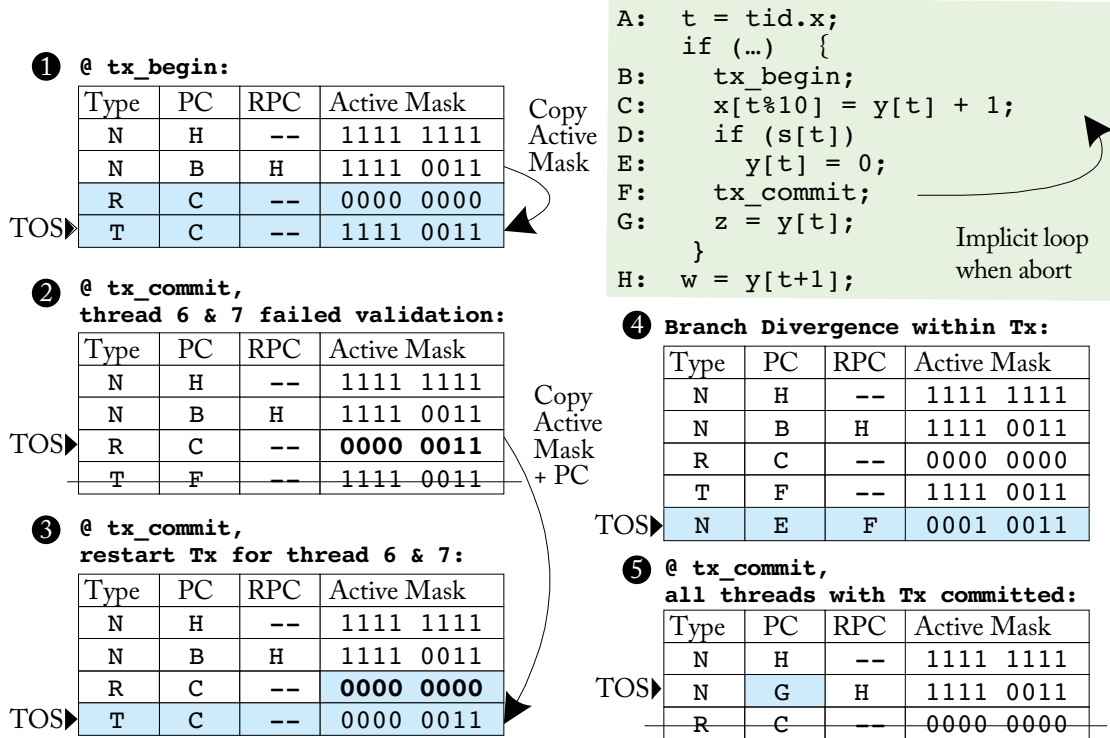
❶ @ tx_begin:

| Type | PC | RPC | Active Mask |
|---|---|---|---|
| N | H | -- | 1111 1111 |
| N | B | H | 1111 0011 |
| R | C | -- | 0000 0000 |
| T | C | -- | 1111 0011 |

TOS

Copy Active Mask

❷ @ tx_commit, thread 6 & 7 failed validation:

| Type | PC | RPC | Active Mask |
|---|---|---|---|
| N | H | -- | 1111 1111 |
| N | B | H | 1111 0011 |
| R | C | -- | **0000 0011** |
| T | F | -- | 1111 0011 |

TOS

Copy Active Mask + PC

❸ @ tx_commit, restart Tx for thread 6 & 7:

| Type | PC | RPC | Active Mask |
|---|---|---|---|
| N | H | -- | 1111 1111 |
| N | B | H | 1111 0011 |
| R | C | -- | **0000 0000** |
| T | C | -- | 0000 0011 |

TOS

A: t = tid.x;
if (…) {
B: tx_begin;
C: x[t%10] = y[t] + 1;
D: if (s[t])
E: y[t] = 0;
F: tx_commit;
G: z = y[t];
}
H: w = y[t+1];

Implicit loop when abort

❹ Branch Divergence within Tx:

| Type | PC | RPC | Active Mask |
|---|---|---|---|
| N | H | -- | 1111 1111 |
| N | B | H | 1111 0011 |
| R | C | -- | 0000 0000 |
| T | F | -- | 1111 0011 |
| N | E | F | 0001 0011 |

TOS

❺ @ tx_commit, all threads with Tx committed:

| Type | PC | RPC | Active Mask |
|---|---|---|---|
| N | H | -- | 1111 1111 |
| N | G | H | 1111 0011 |
| R | C | -- | 0000 0000 |

TOS